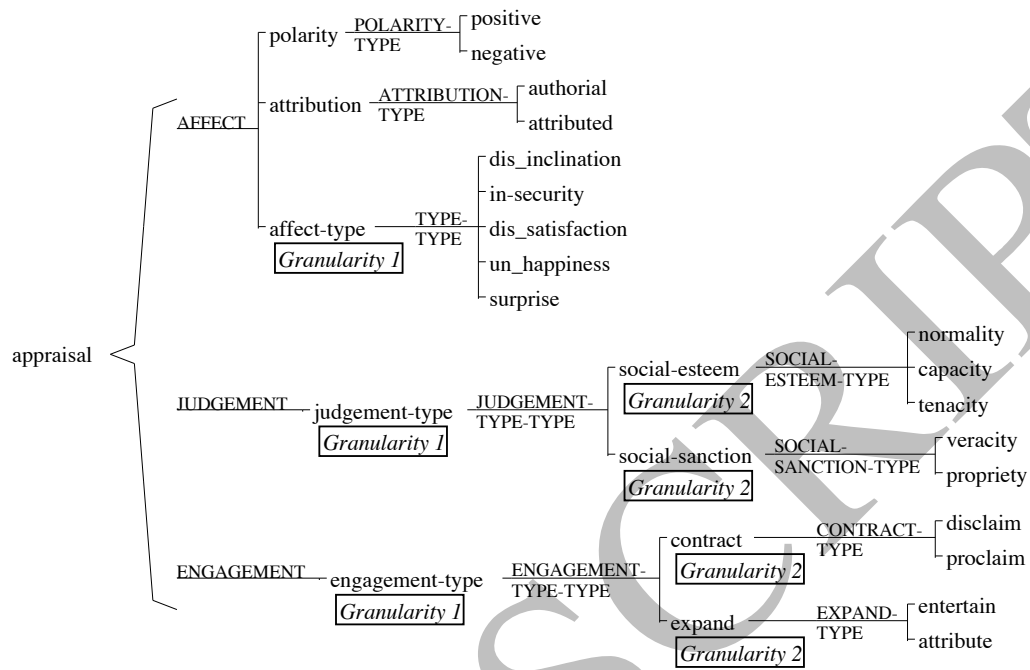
polarity POLARITY-TYPE positive
negative

AFFECT

attribution ATTRIBUTION-TYPE authorial
attributed

dis_inclination
in-security
affect-type TYPE-TYPE dis_satisfaction
Granularity 1
un_happiness
surprise

appraisal

normality
social-esteem SOCIAL-ESTEEM-TYPE capacity
Granularity 2
tenacity

JUDGEMENT judgement-type JUDGEMENT-TYPE-TYPE
Granularity 1

social-sanction SOCIAL-SANCTION-TYPE veracity
Granularity 2
propriety

contract CONTRACT-TYPE disclaim
Granularity 2
proclaim

ENGAGEMENT engagement-type ENGAGEMENT-TYPE-TYPE
Granularity 1

expand EXPAND-TYPE entertain
Granularity 2
attribute